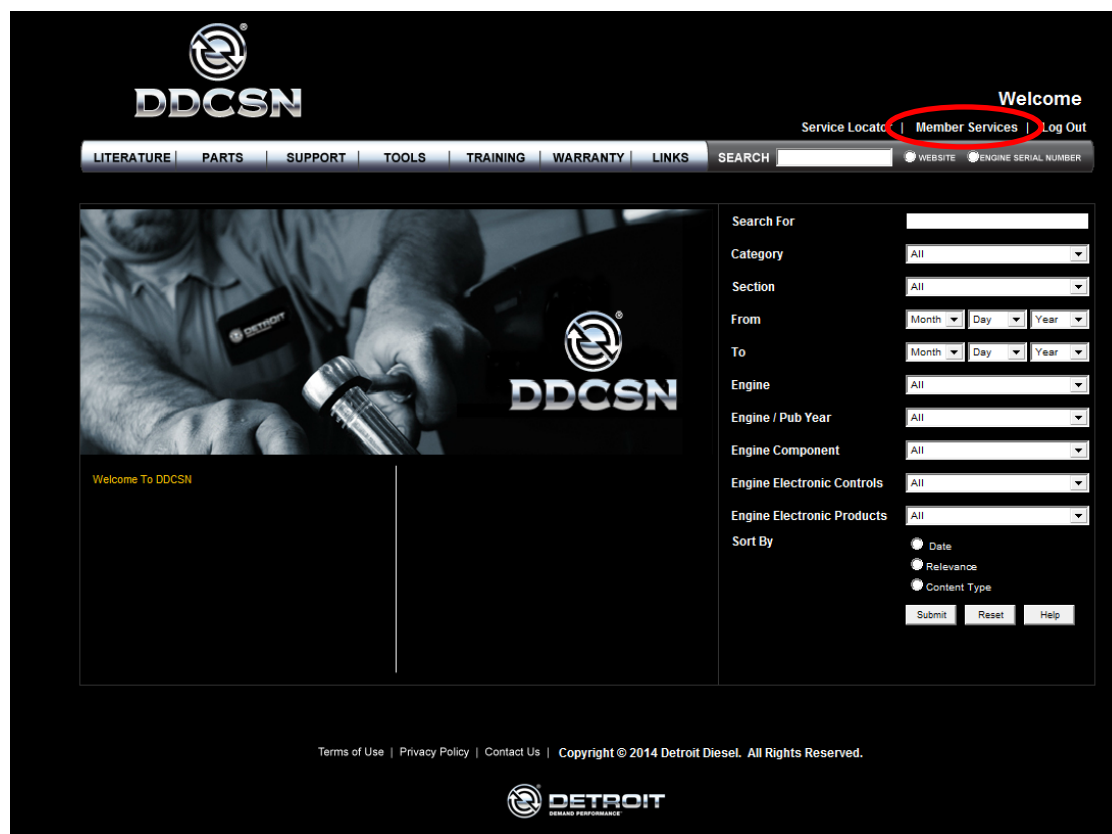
DDCSN

Welcome

Service Locato | Member Services | Log Out

LITERATURE | PARTS | SUPPORT | TOOLS | TRAINING | WARRANTY | LINKS

SEARCH

WEBSITE ENGINE SERIAL NUMBER

DETROIT

DDCSN

Welcome To DDCSN

Search For

Category All

Section All

From Month Day Year

To Month Day Year

Engine All

Engine / Pub Year All

Engine Component All

Engine Electronic Controls All

Engine Electronic Products All

Sort By

Date

Relevance

Content Type

Submit Reset Help

Terms of Use | Privacy Policy | Contact Us | Copyright © 2014 Detroit Diesel. All Rights Reserved.

DETROIT
DEMAND PERFORMANCE